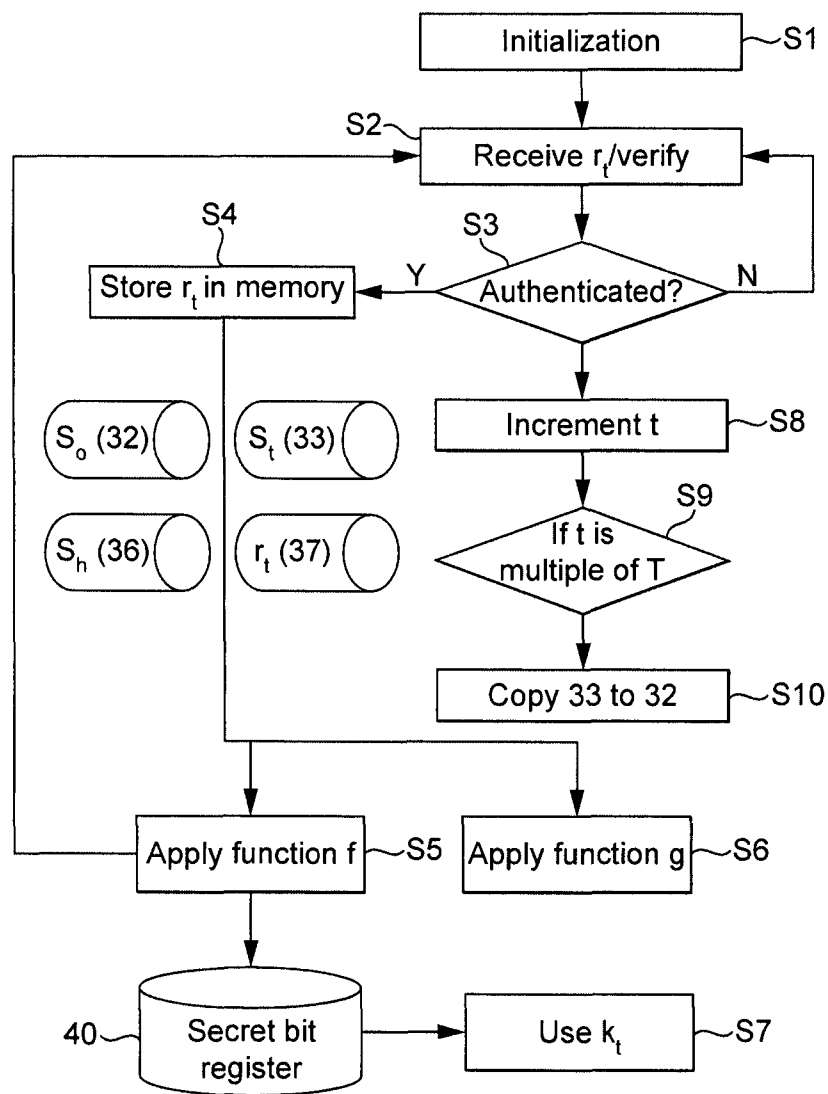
Initialization S1
S2
Receive $r_t$/verify
S4
S3
Store $r_t$ in memory
Y
Authenticated?
N
$S_o$ (32)
$S_t$ (33)
Increment t S8
S9
$S_h$ (36)
$r_t$ (37)
If t is multiple of T
Copy 33 to 32 S10
Apply function f S5
Apply function g S6
40
Secret bit register
Use $k_t$ S7